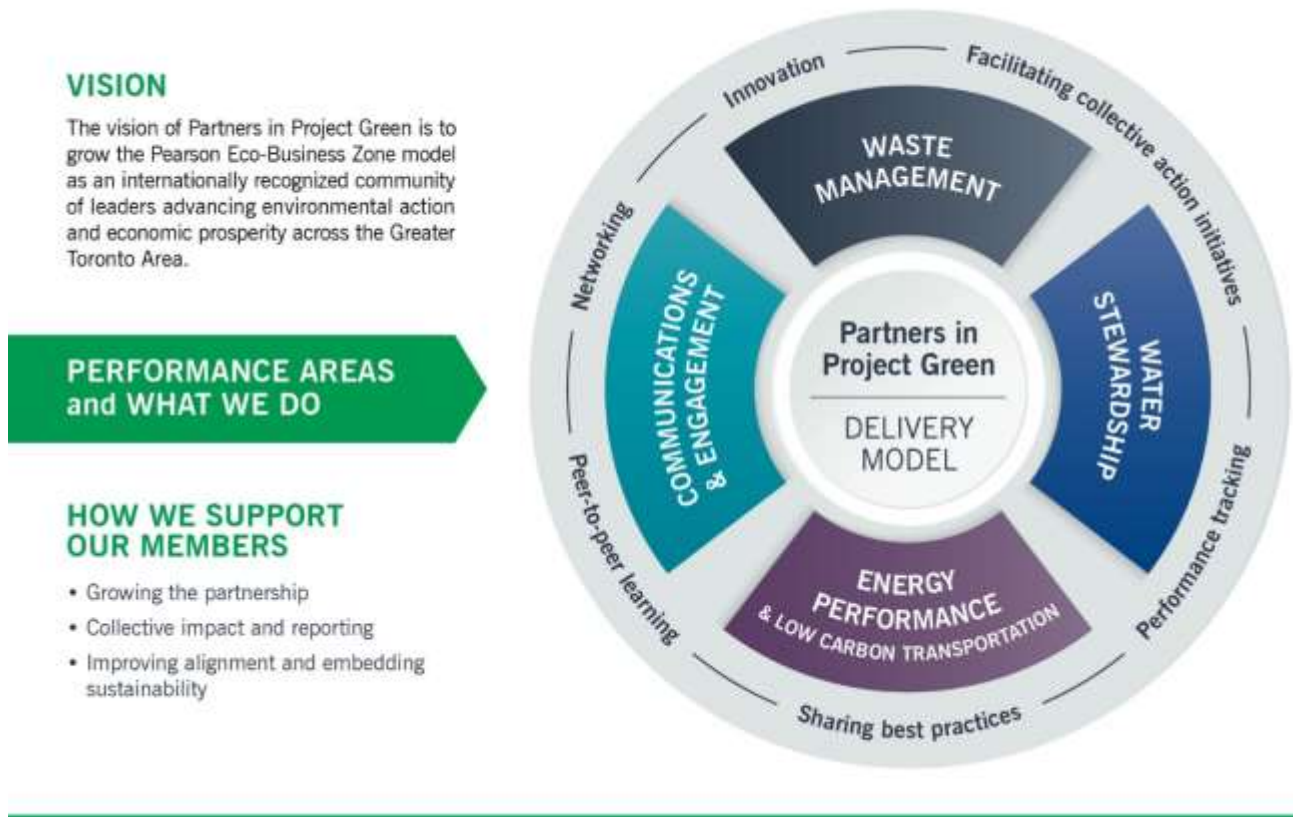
VISION

The vision of Partners in Project Green is to grow the Pearson Eco-Business Zone model as an internationally recognized community of leaders advancing environmental action and economic prosperity across the Greater Toronto Area.

PERFORMANCE AREAS and WHAT WE DO

HOW WE SUPPORT OUR MEMBERS

• Growing the partnership
• Collective impact and reporting
• Improving alignment and embedding sustainability

Innovation
Facilitating collective action initiatives
Networking
Performance tracking
Peer-to-peer learning
Sharing best practices

WASTE MANAGEMENT

COMMUNICATIONS & ENGAGEMENT

WATER STEWARDSHIP

ENERGY PERFORMANCE & LOW CARBON TRANSPORTATION

Partners in Project Green

DELIVERY MODEL